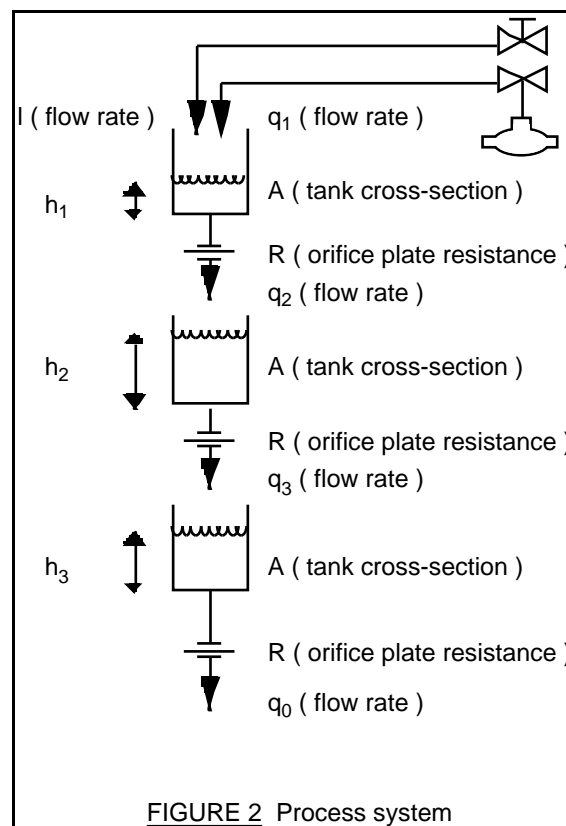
l ( flow rate )

$q_1$ ( flow rate )

$h_1$

A ( tank cross-section )

R ( orifice plate resistance )

$q_2$ ( flow rate )

$h_2$

A ( tank cross-section )

R ( orifice plate resistance )

$q_3$ ( flow rate )

$h_3$

A ( tank cross-section )

R ( orifice plate resistance )

$q_0$ ( flow rate )

FIGURE 2 Process system